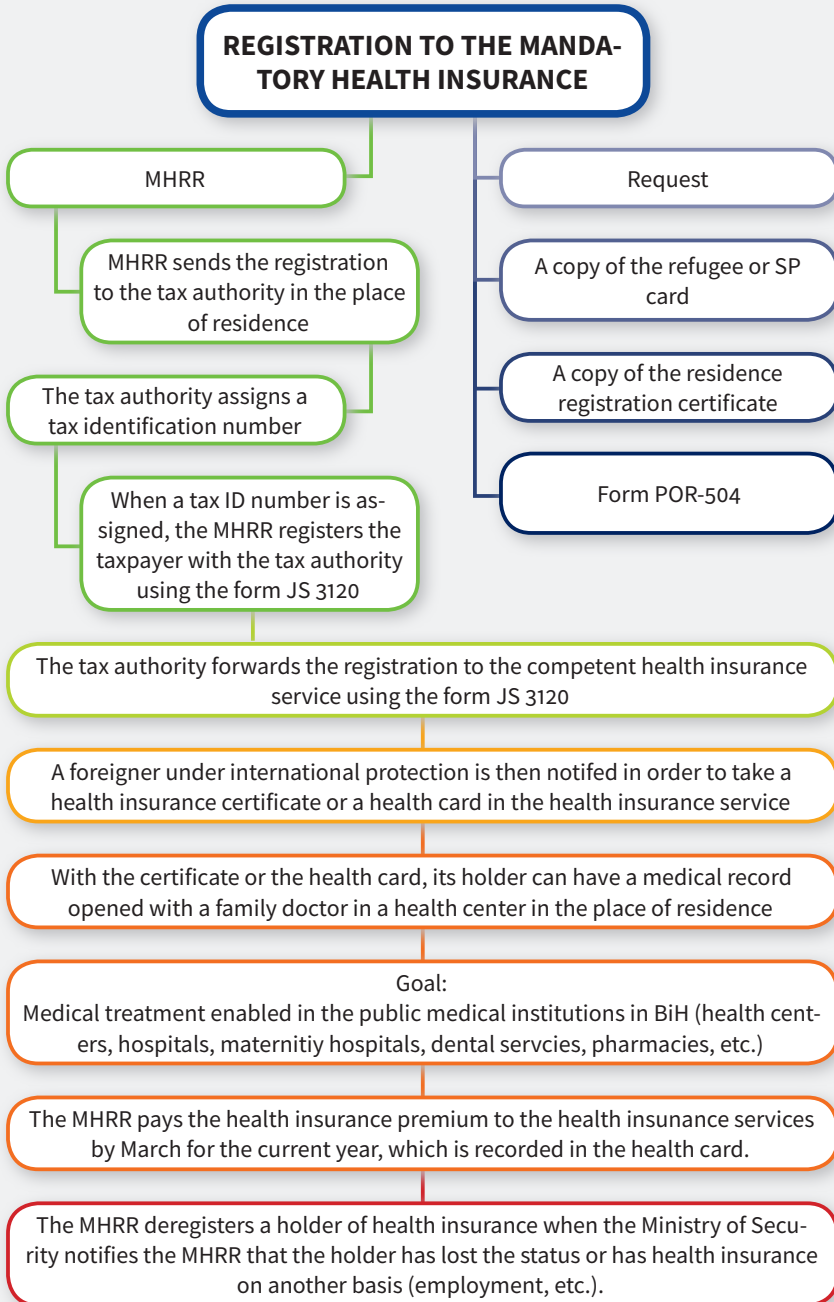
REGISTRATION TO THE MANDATORY HEALTH INSURANCE

MHRR

MHRR sends the registration to the tax authority in the place of residence

The tax authority assigns a tax identification number

When a tax ID number is assigned, the MHRR registers the taxpayer with the tax authority using the form JS 3120

Request

A copy of the refugee or SP card

A copy of the residence registration certificate

Form POR-504

The tax authority forwards the registration to the competent health insurance service using the form JS 3120

A foreigner under international protection is then notifed in order to take a health insurance certificate or a health card in the health insurance service

With the certificate or the health card, its holder can have a medical record opened with a family doctor in a health center in the place of residence

Goal:
Medical treatment enabled in the public medical institutions in BiH (health centers, hospitals, maternitiy hospitals, dental servcies, pharmacies, etc.)

The MHRR pays the health insurance premium to the health insunance services by March for the current year, which is recorded in the health card.

The MHRR deregisters a holder of health insurance when the Ministry of Security notifies the MHRR that the holder has lost the status or has health insurance on another basis (employment, etc.).